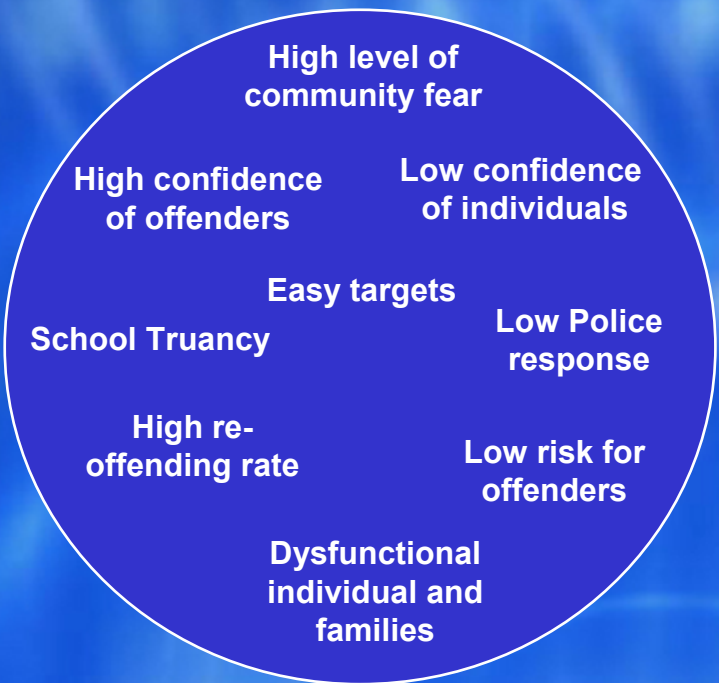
High level of community fear

High confidence of offenders

Low confidence of individuals

Easy targets

School Truancy

Low Police response

High re-offending rate

Low risk for offenders

Dysfunctional individual and families